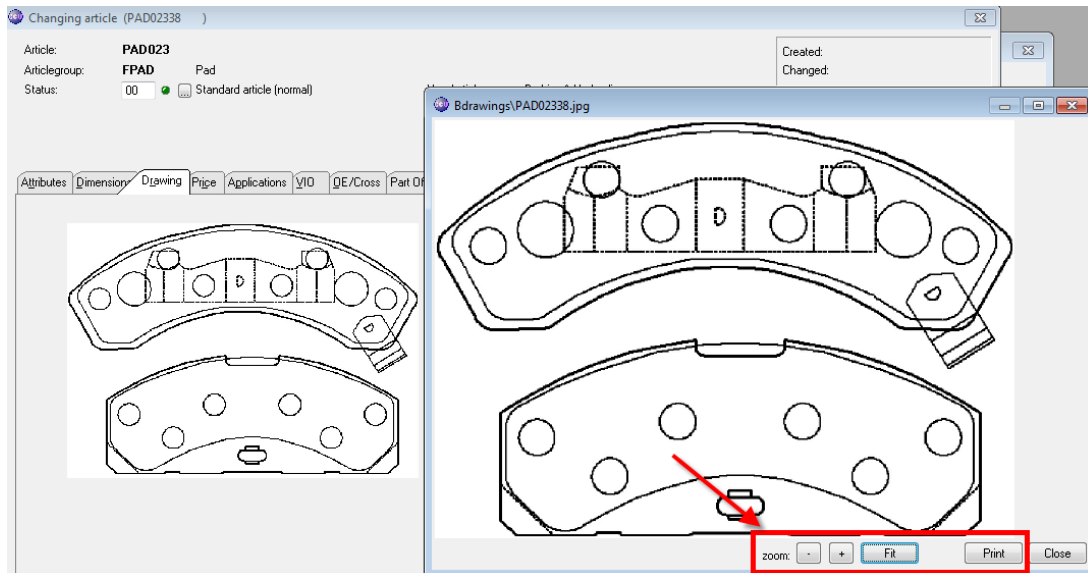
Changing article (PAD02338 )

Article: PAD023
Articlegroup: FPAD Pad
Status: 00 ... Standard article (normal)

Created:
Changed:

Attributes Dimension Drawing Price Applications VIO OE/Cross Part Of

Bdrawings\PAD02338.jpg

D

D

zoom: - + Fit Print Close